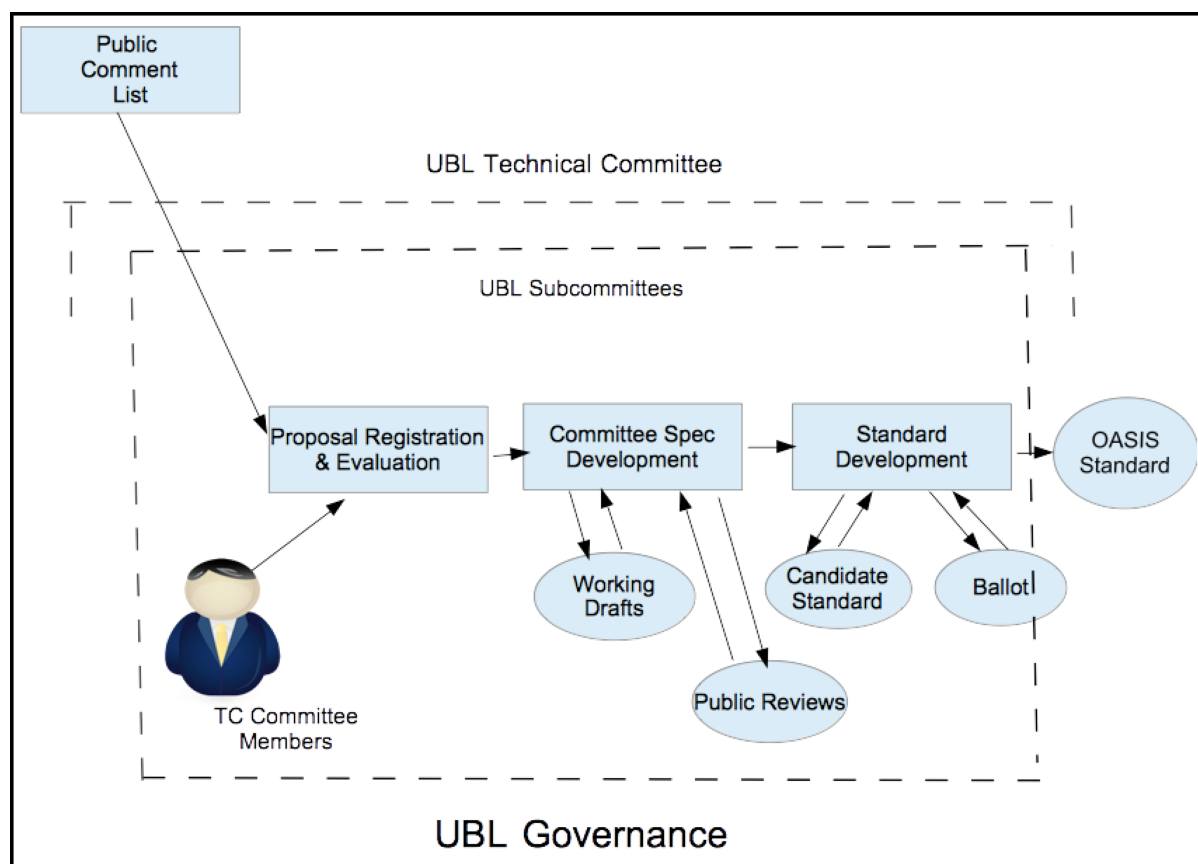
Public Comment List

UBL Technical Committee

UBL Subcommittees

Proposal Registration & Evaluation

Committee Spec Development

Standard Development

OASIS Standard

Working Drafts

Candidate Standard

Ballot

Public Reviews

TC Committee Members

UBL Governance